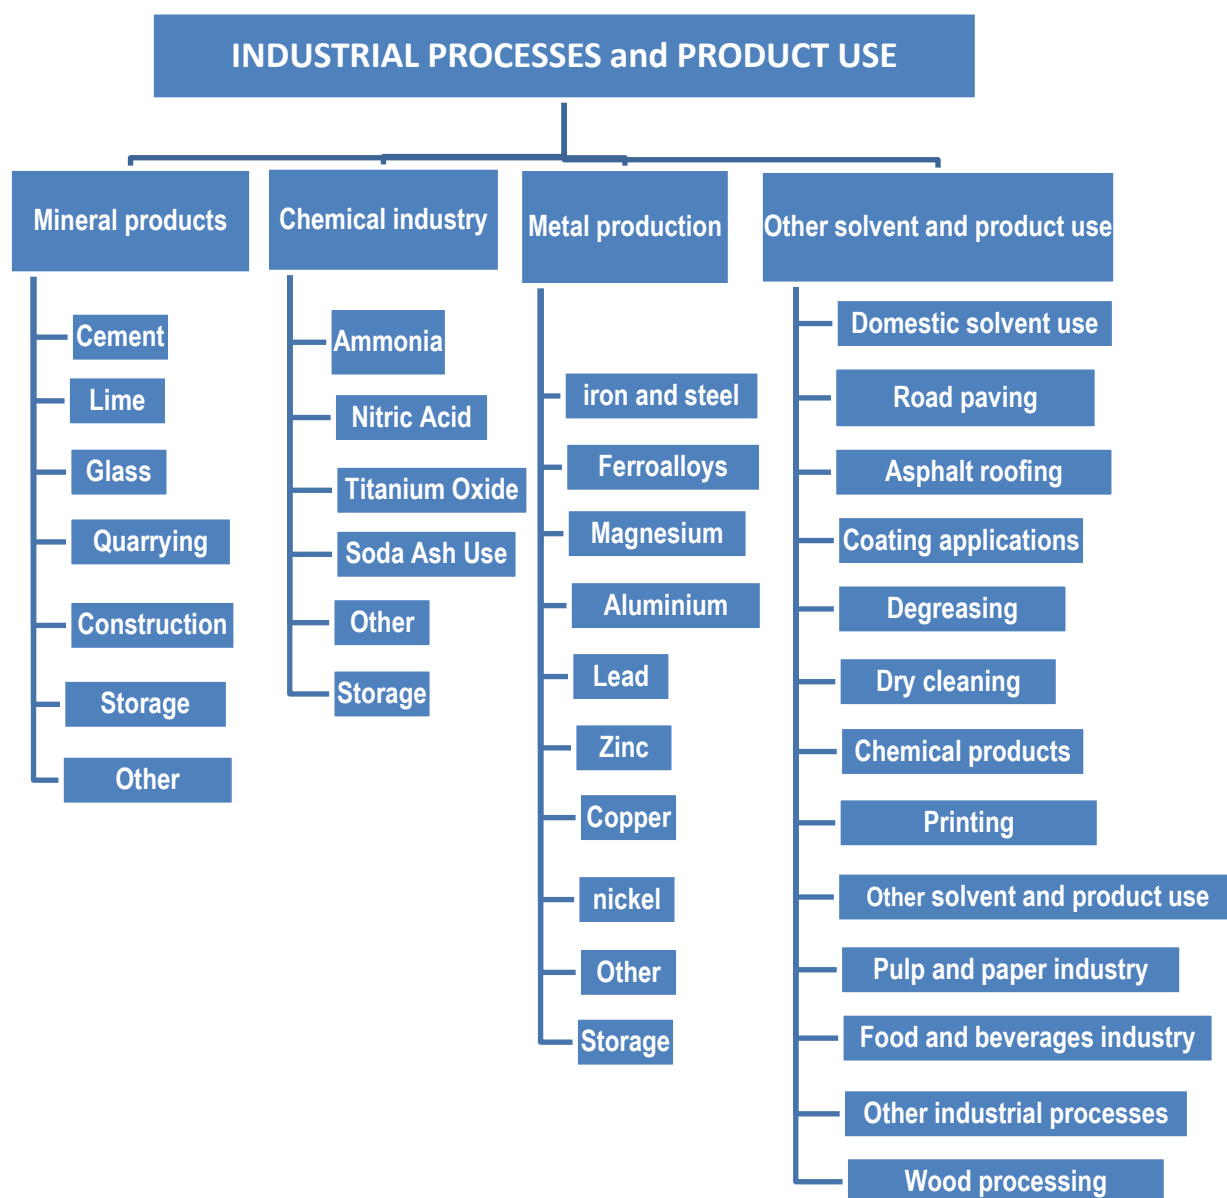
INDUSTRIAL PROCESSES and PRODUCT USE

Mineral products

Cement

Lime

Glass

Quarrying

Construction

Storage

Other

Chemical industry

Ammonia

Nitric Acid

Titanium Oxide

Soda Ash Use

Other

Storage

Metal production

iron and steel

Ferroalloys

Magnesium

Aluminium

Lead

Zinc

Copper

nickel

Other

Storage

Other solvent and product use

Domestic solvent use

Road paving

Asphalt roofing

Coating applications

Degreasing

Dry cleaning

Chemical products

Printing

Other solvent and product use

Pulp and paper industry

Food and beverages industry

Other industrial processes

Wood processing